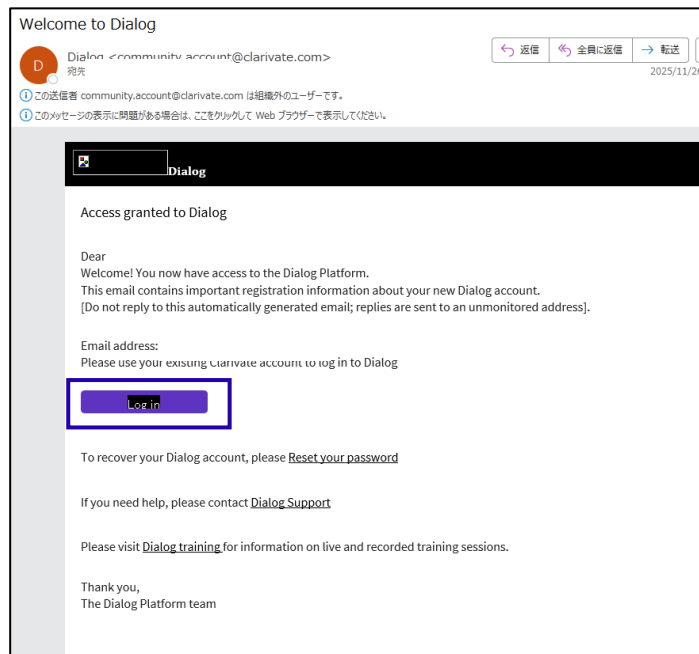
Welcome to Dialog

D

Dialog <community.account@clarivate.com>
宛先

返信 全員に返信 転送

2025/11/2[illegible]

この送信者 community.account@clarivate.com は組織外のユーザーです。

このメッセージの表示に問題がある場合は、ここをクリックして Web ブラウザーで表示してください。

Dialog

Access granted to Dialog

Dear
Welcome! You now have access to the Dialog Platform.
This email contains important registration information about your new Dialog account.
[Do not reply to this automatically generated email; replies are sent to an unmonitored address].

Email address:
Please use your existing Clarivate account to log in to Dialog

Log in

To recover your Dialog account, please Reset your password

If you need help, please contact Dialog Support

Please visit Dialog training for information on live and recorded training sessions.

Thank you,
The Dialog Platform team